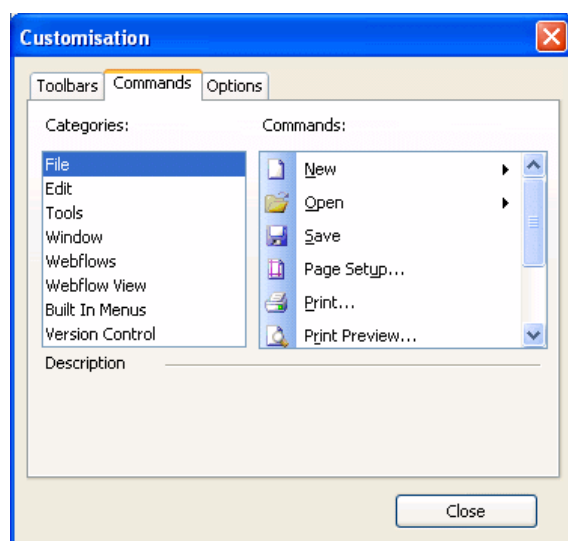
Customisation

Toolbars
Commands
Options

Categories:

File
Edit
Tools
Window
Webflows
Webflow View
Built In Menus
Version Control

Commands:

New
Open
Save
Page Setup...
Print...
Print Preview...

Description

Close